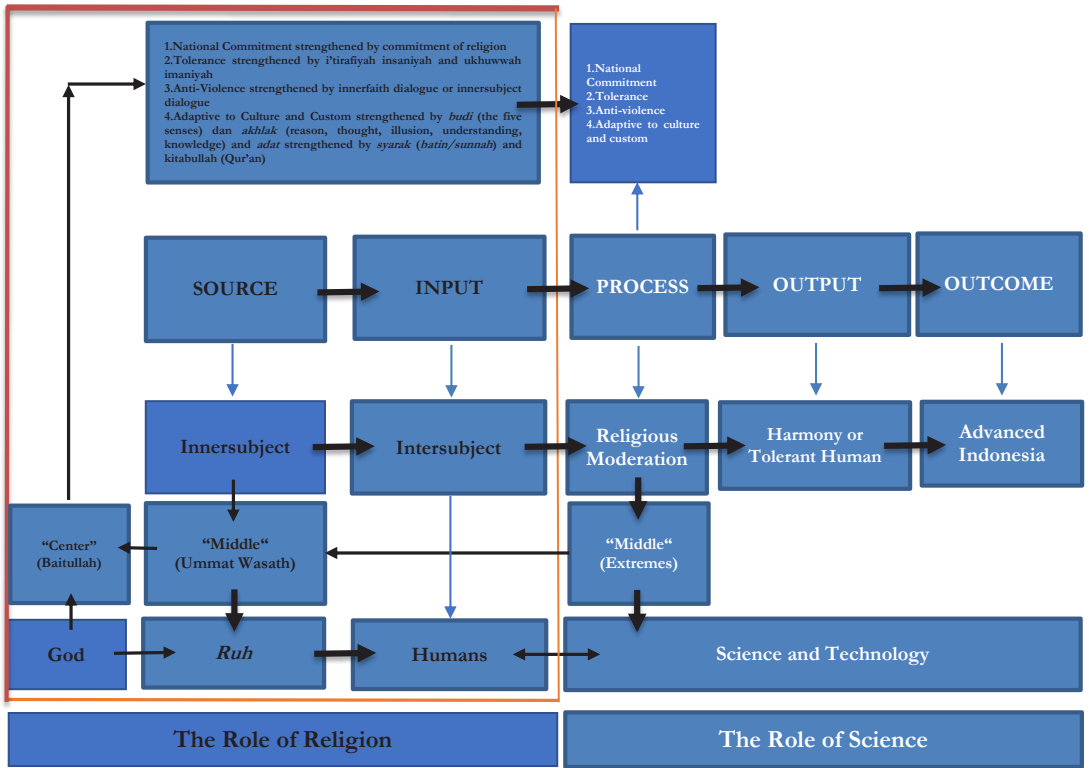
1.National Commitment strengthened by commitment of religion
2.Tolerance strengthened by i'tirafiyah insaniyah and ukhuwwah imaniyah
3.Anti-Violence strengthened by innerfaith dialogue or innersubject dialogue
4.Adaptive to Culture and Custom strengthened by *budi* (the five senses) dan *akhlak* (reason, thought, illusion, understanding, knowledge) and *adat* strengthened by *syarak* (*batin/sunnah*) and kitabullah (Qur'an)

1.National Commitment
2.Tolerance
3.Anti-violence
4.Adaptive to culture and custom

SOURCE

INPUT

PROCESS

OUTPUT

OUTCOME

Innersubject

Intersubject

Religious Moderation

Harmony or Tolerant Human

Advanced Indonesia

"Center" (Baitullah)

"Middle" (Ummat Wasath)

"Middle" (Extremes)

God

*Ruh*

Humans

Science and Technology

The Role of Religion

The Role of Science